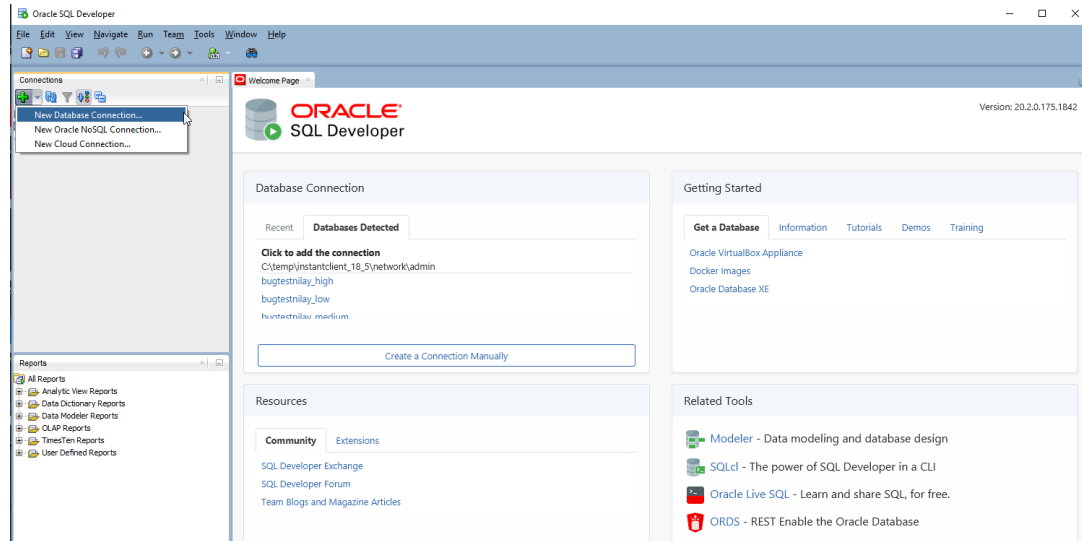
Oracle SQL Developer

File Edit View Navigate Run Team Tools Window Help

Connections

New Database Connection...
New Oracle NoSQL Connection...
New Cloud Connection...

Welcome Page

ORACLE
SQL Developer

Version: 20.2.0.175.1842

Database Connection

Recent Databases Detected

Click to add the connection
C:\temp\instantclient_18_5\network\admin
bugtestnilay_high
bugtestnilay_low
bugtestnilay_medium

Create a Connection Manually

Getting Started

Get a Database Information Tutorials Demos Training

Oracle VirtualBox Appliance
Docker Images
Oracle Database XE

Reports

All Reports
Analytic View Reports
Data Dictionary Reports
Data Modeler Reports
OLAP Reports
TimesTen Reports
User Defined Reports

Resources

Community Extensions

SQL Developer Exchange
SQL Developer Forum
Team Blogs and Magazine Articles

Related Tools

Modeler - Data modeling and database design
SQLcl - The power of SQL Developer in a CLI
Oracle Live SQL - Learn and share SQL, for free.
ORDS - REST Enable the Oracle Database